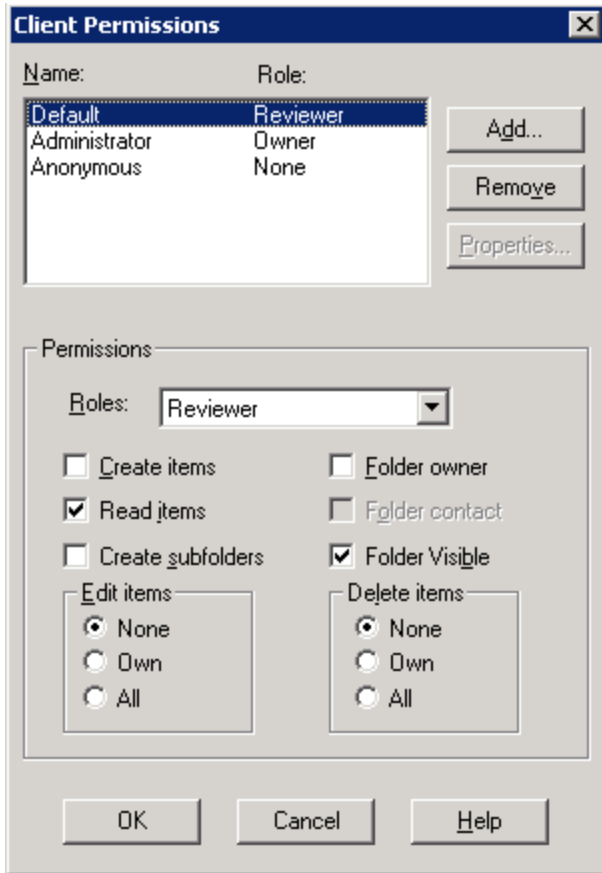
Client Permissions

Name: Role:

| Name | Role |
|---|---|
| Default | Reviewer |
| Administrator | Owner |
| Anonymous | None |

Add...
Remove
Properties...

Permissions

Roles: Reviewer

Create items
Read items
Create subfolders
Folder owner
Folder contact
Folder Visible

Edit items
None
Own
All

Delete items
None
Own
All

OK Cancel Help